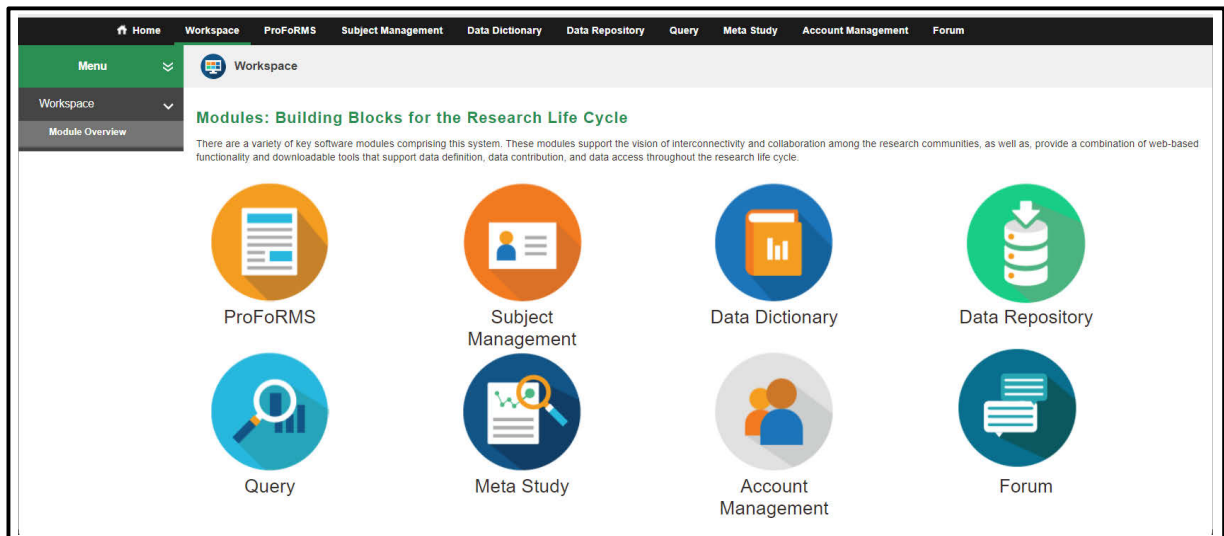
Home Workspace ProFoRMS Subject Management Data Dictionary Data Repository Query Meta Study Account Management Forum

Menu

Workspace

Workspace

Module Overview

Modules: Building Blocks for the Research Life Cycle

There are a variety of key software modules comprising this system. These modules support the vision of interconnectivity and collaboration among the research communities, as well as, provide a combination of web-based functionality and downloadable tools that support data definition, data contribution, and data access throughout the research life cycle.

ProFoRMS

Subject Management

Data Dictionary

Data Repository

Query

Meta Study

Account Management

Forum